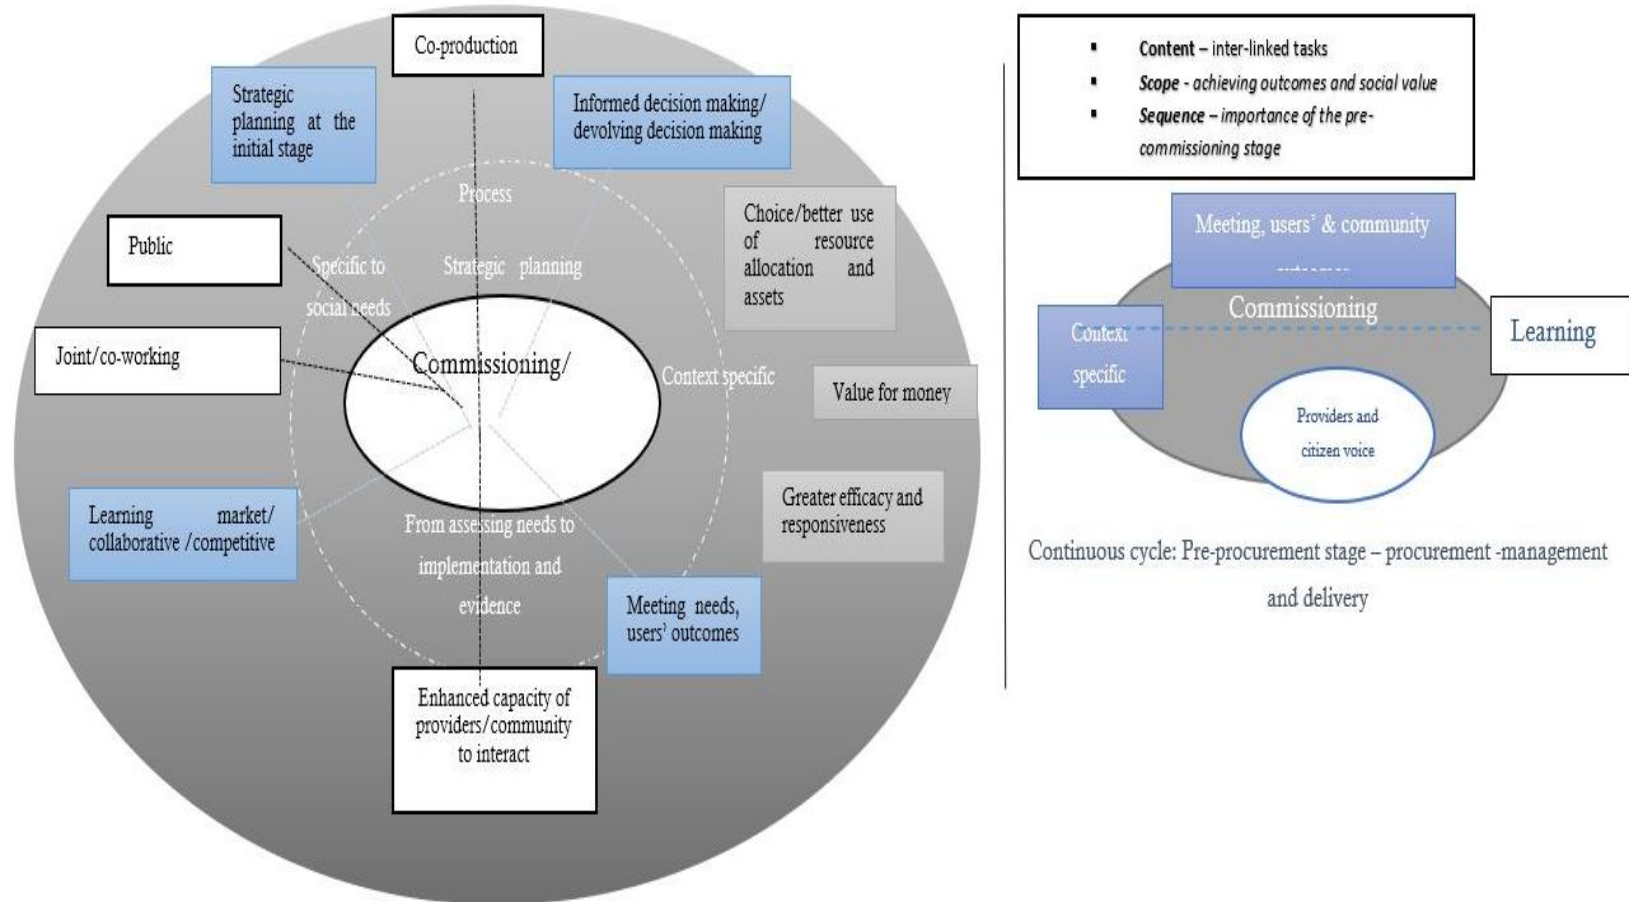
Co-production

Strategic planning at the initial stage

Informed decision making/ devolving decision making

Process

Choice/better use of resource allocation and assets

Public

Specific to social needs

Strategic planning

Joint/co-working

Commissioning/

Context specific

Value for money

Learning market/ collaborative /competitive

From assessing needs to implementation and evidence

Greater efficacy and responsiveness

Meeting needs, users' outcomes

Enhanced capacity of providers/community to interact

- **Content** – inter-linked tasks
- ***Scope*** *- achieving outcomes and social value*
- ***Sequence*** *– importance of the pre-commissioning stage*

Meeting, users' & community outcomes

Commissioning

Context specific

Learning

Providers and citizen voice

Continuous cycle: Pre-procurement stage – procurement -management and delivery